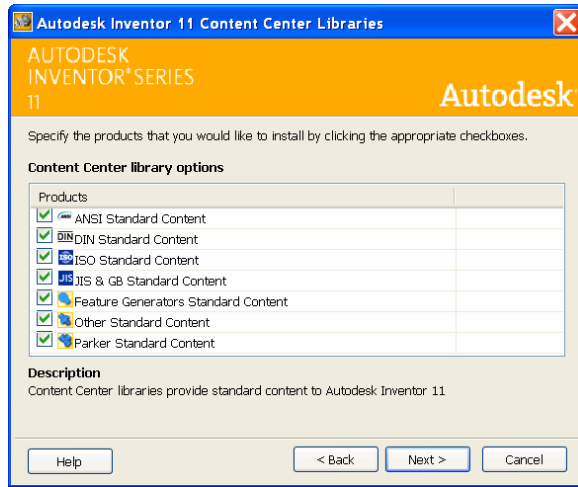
Autodesk Inventor 11 Content Center Libraries

AUTODESK
INVENTOR® SERIES
11

Autodesk®

Specify the products that you would like to install by clicking the appropriate checkboxes.

Content Center library options

| Products | |
|---|---|
| ANSI Standard Content | |
| DIN DIN Standard Content | |
| ISO ISO Standard Content | |
| JIS JIS & GB Standard Content | |
| Feature Generators Standard Content | |
| Other Standard Content | |
| Parker Standard Content | |

Description
Content Center libraries provide standard content to Autodesk Inventor 11

Help

< Back

Next >

Cancel